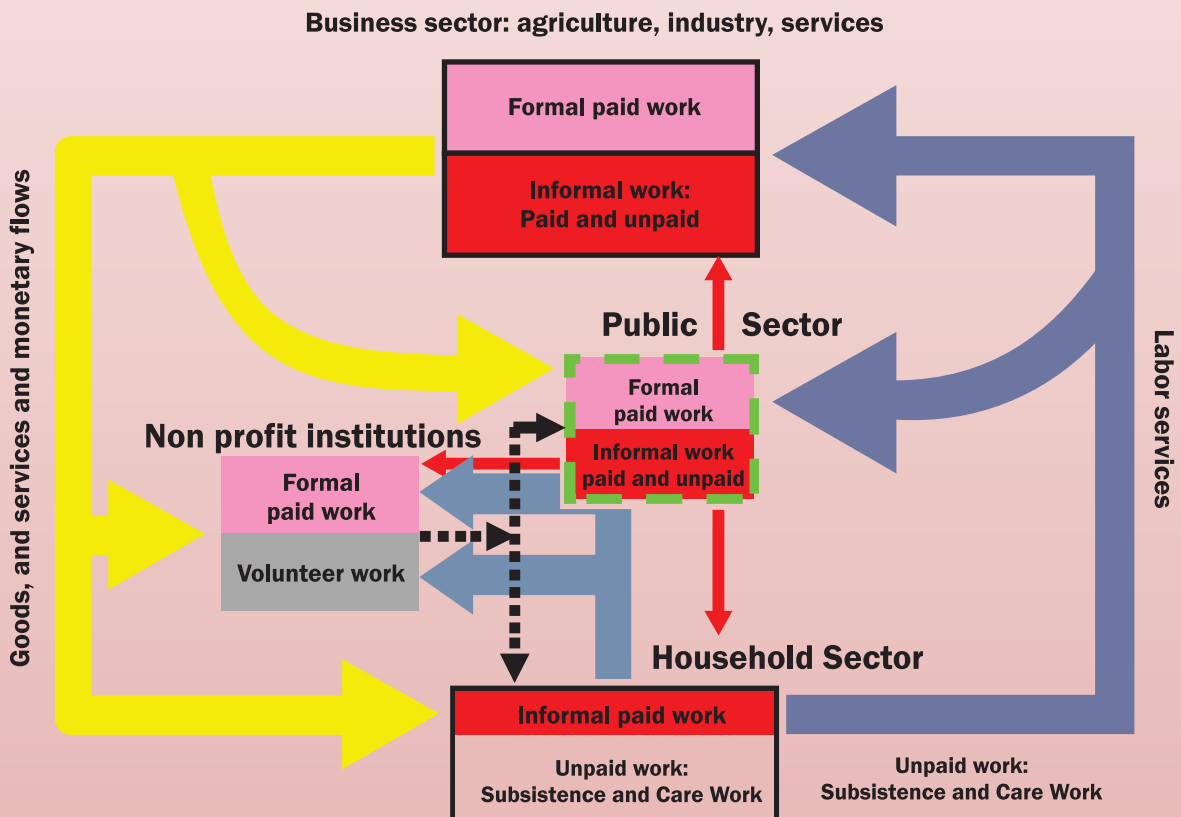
Business sector: agriculture, industry, services

Formal paid work

Informal work: Paid and unpaid

Goods, and services and monetary flows

Labor services

Public Sector

Formal paid work

Informal work paid and unpaid

Non profit institutions

Formal paid work

Volunteer work

Household Sector

Informal paid work

Unpaid work: Subsistence and Care Work

Unpaid work: Subsistence and Care Work